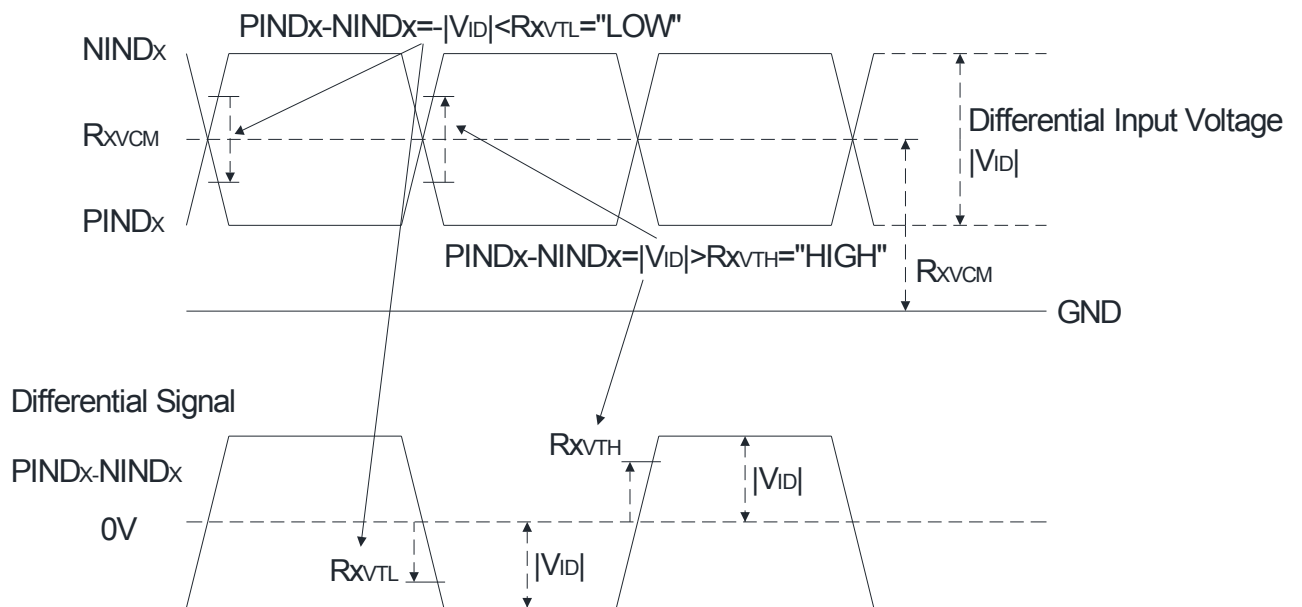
PINDx-NINDx=-|$V_{ID}$|<$Rx_{VTL}$="LOW"

NINDx

$Rx_{VCM}$

PINDx

Differential Input Voltage |$V_{ID}$|

PINDx-NINDx=|$V_{ID}$|>$Rx_{VTH}$="HIGH"

$Rx_{VCM}$

GND

Differential Signal

PINDx-NINDx

0V

$Rx_{VTH}$

|$V_{ID}$|

$Rx_{VTL}$

|$V_{ID}$|